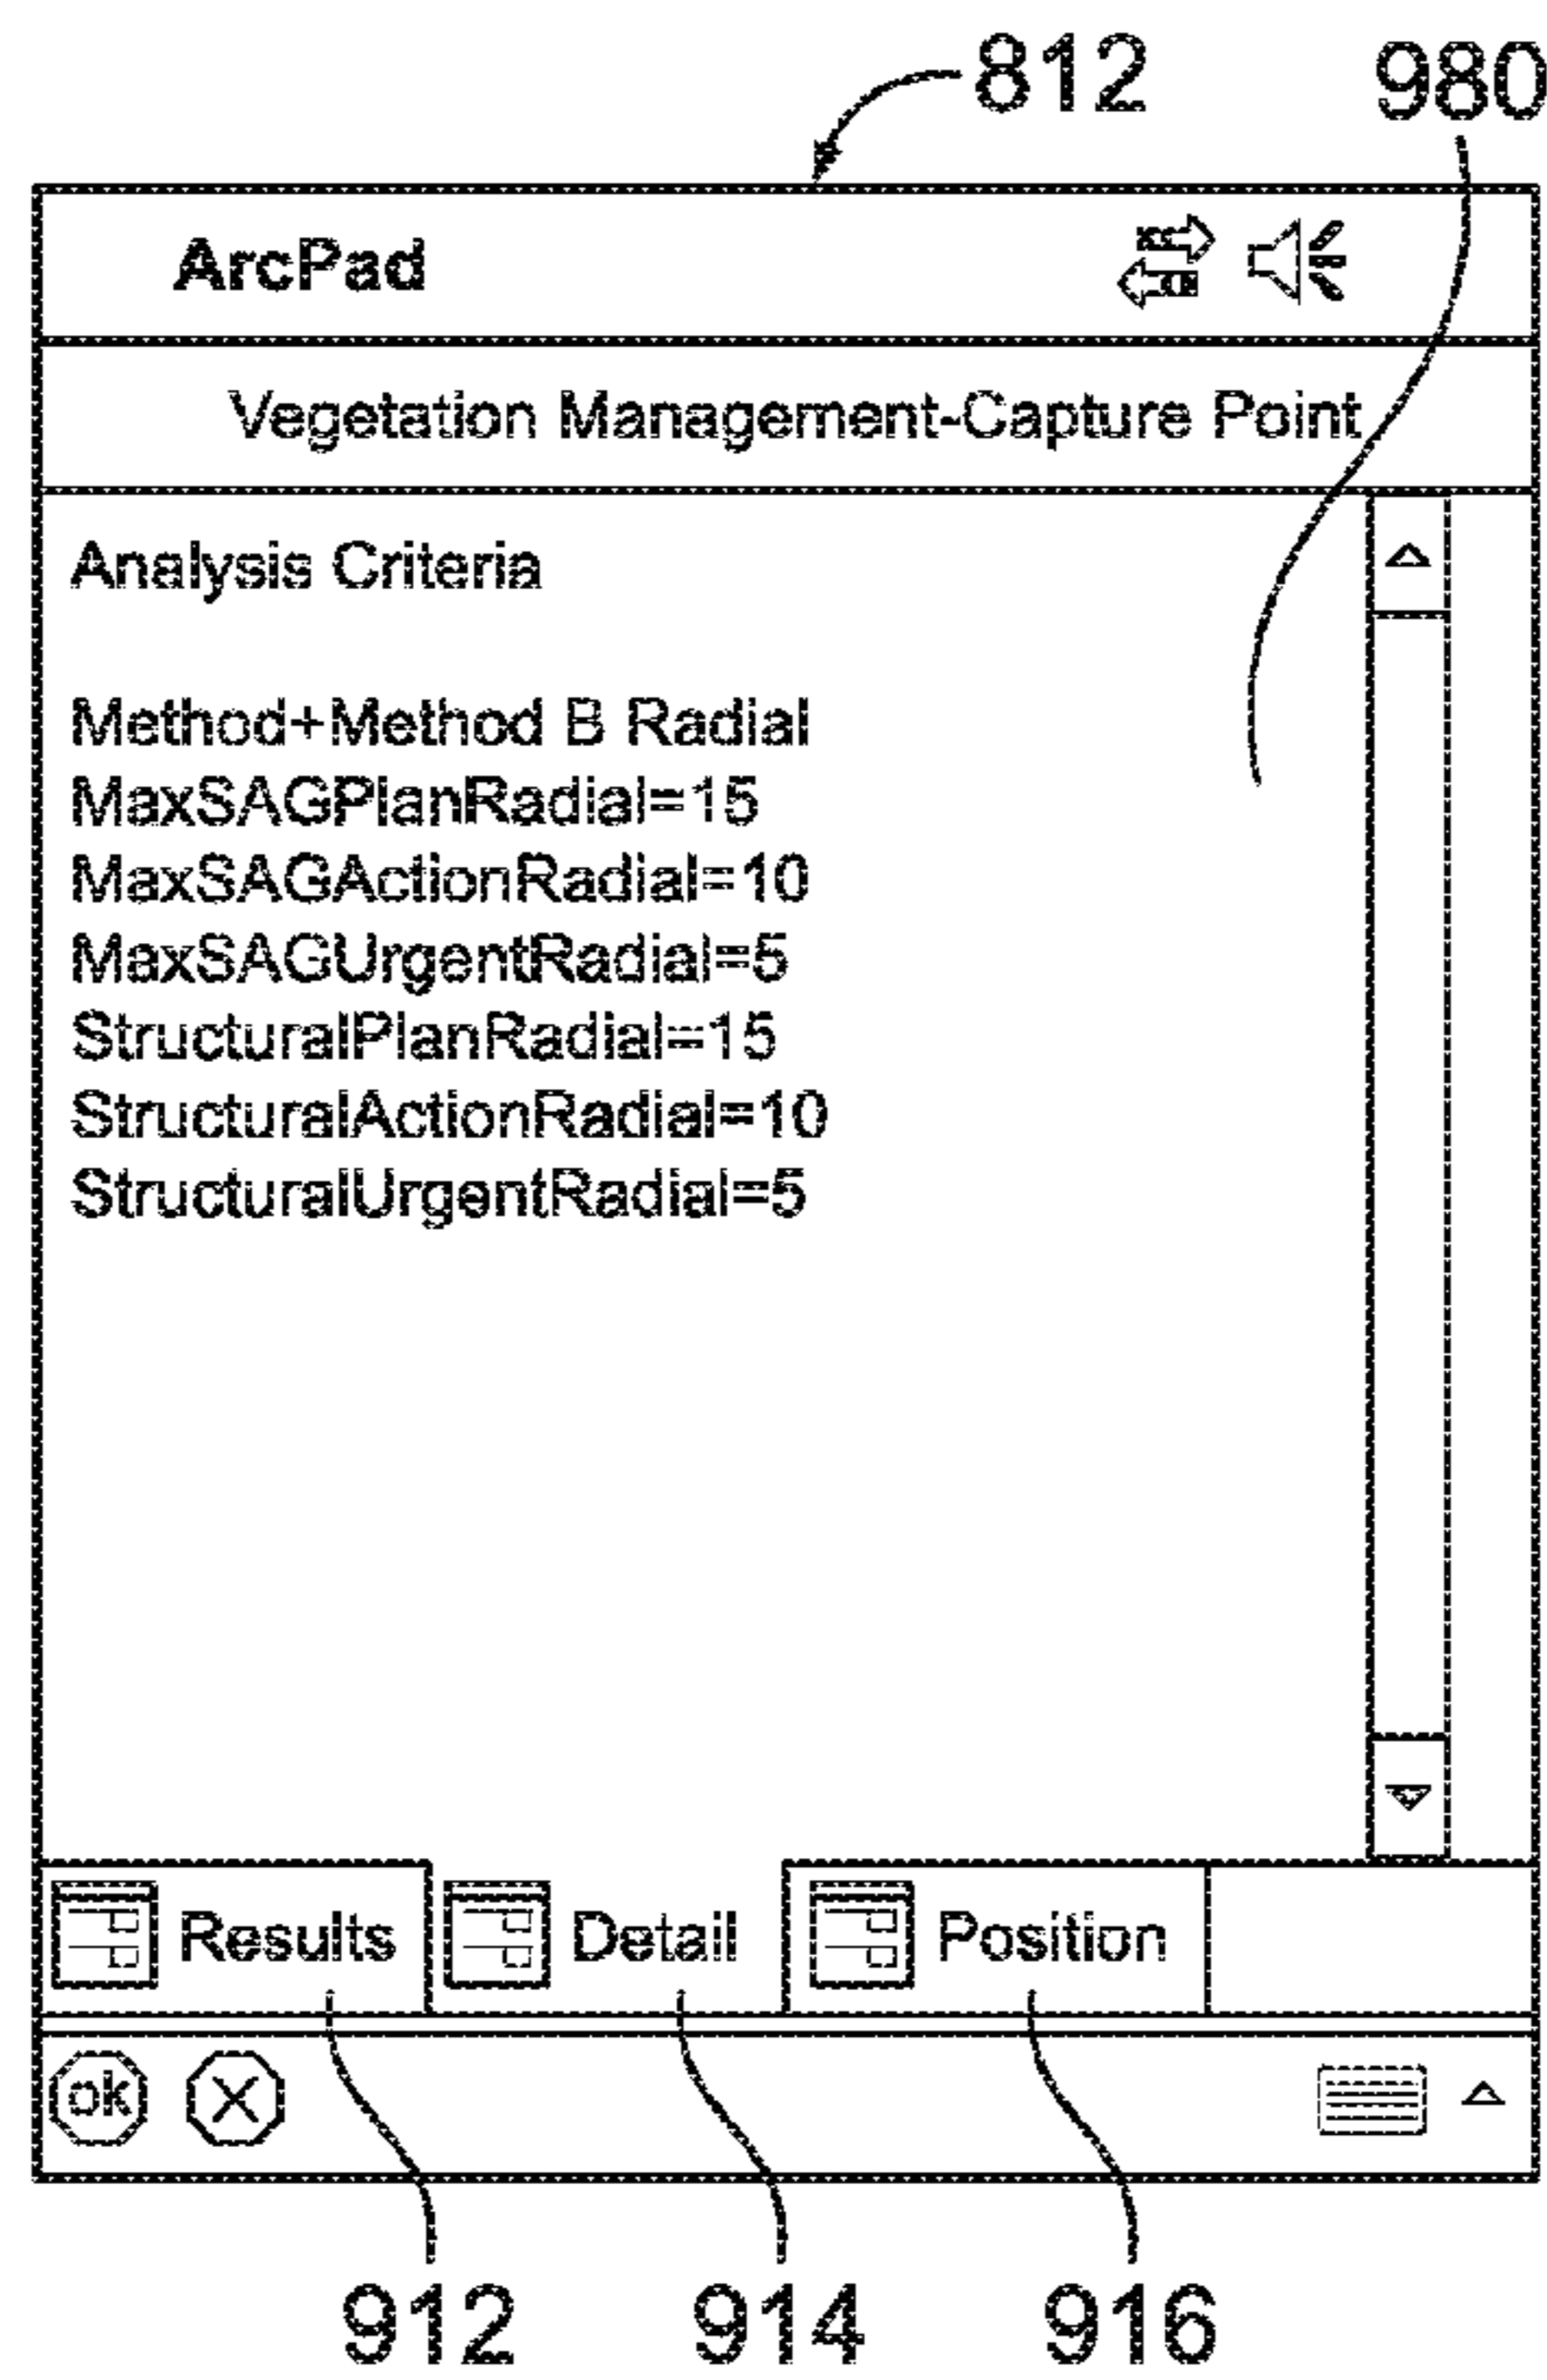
812
980

ArcPad

Vegetation Management-Capture Point

Analysis Criteria

Method+Method B Radial
MaxSAGPlanRadial=15
MaxSAGActionRadial=10
MaxSAGUrgentRadial=5
StructuralPlanRadial=15
StructuralActionRadial=10
StructuralUrgentRadial=5

Results Detail Position

ok

912 914 916